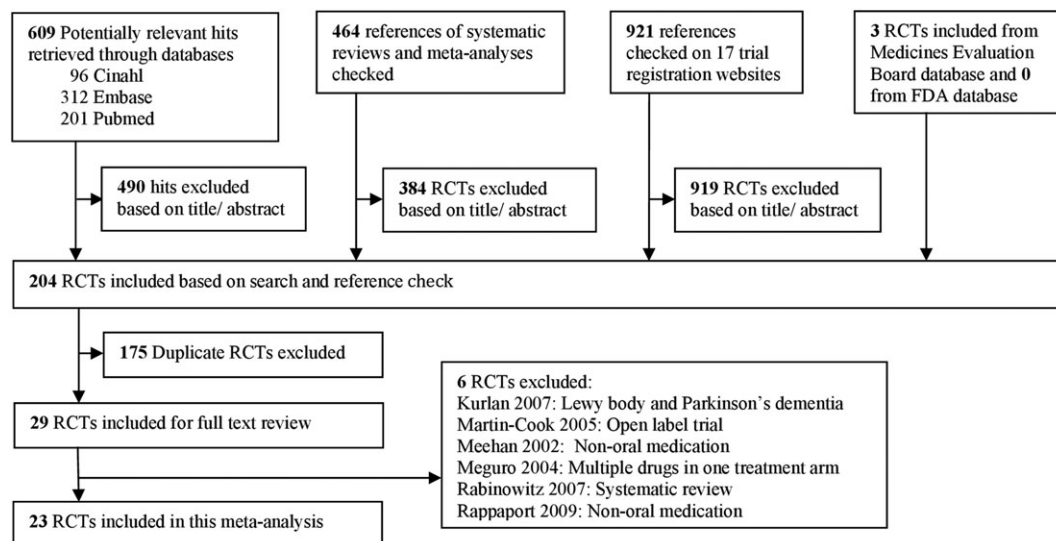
**609** Potentially relevant hits retrieved through databases
96 Cinahl
312 Embase
201 Pubmed

**464** references of systematic reviews and meta-analyses checked

**921** references checked on 17 trial registration websites

**3** RCTs included from Medicines Evaluation Board database and **0** from FDA database

**490** hits excluded based on title/ abstract

**384** RCTs excluded based on title/ abstract

**919** RCTs excluded based on title/ abstract

**204** RCTs included based on search and reference check

**175** Duplicate RCTs excluded

**29** RCTs included for full text review

**6** RCTs excluded:
Kurlan 2007: Lewy body and Parkinson's dementia
Martin-Cook 2005: Open label trial
Meehan 2002: Non-oral medication
Meguro 2004: Multiple drugs in one treatment arm
Rabinowitz 2007: Systematic review
Rappaport 2009: Non-oral medication

**23** RCTs included in this meta-analysis